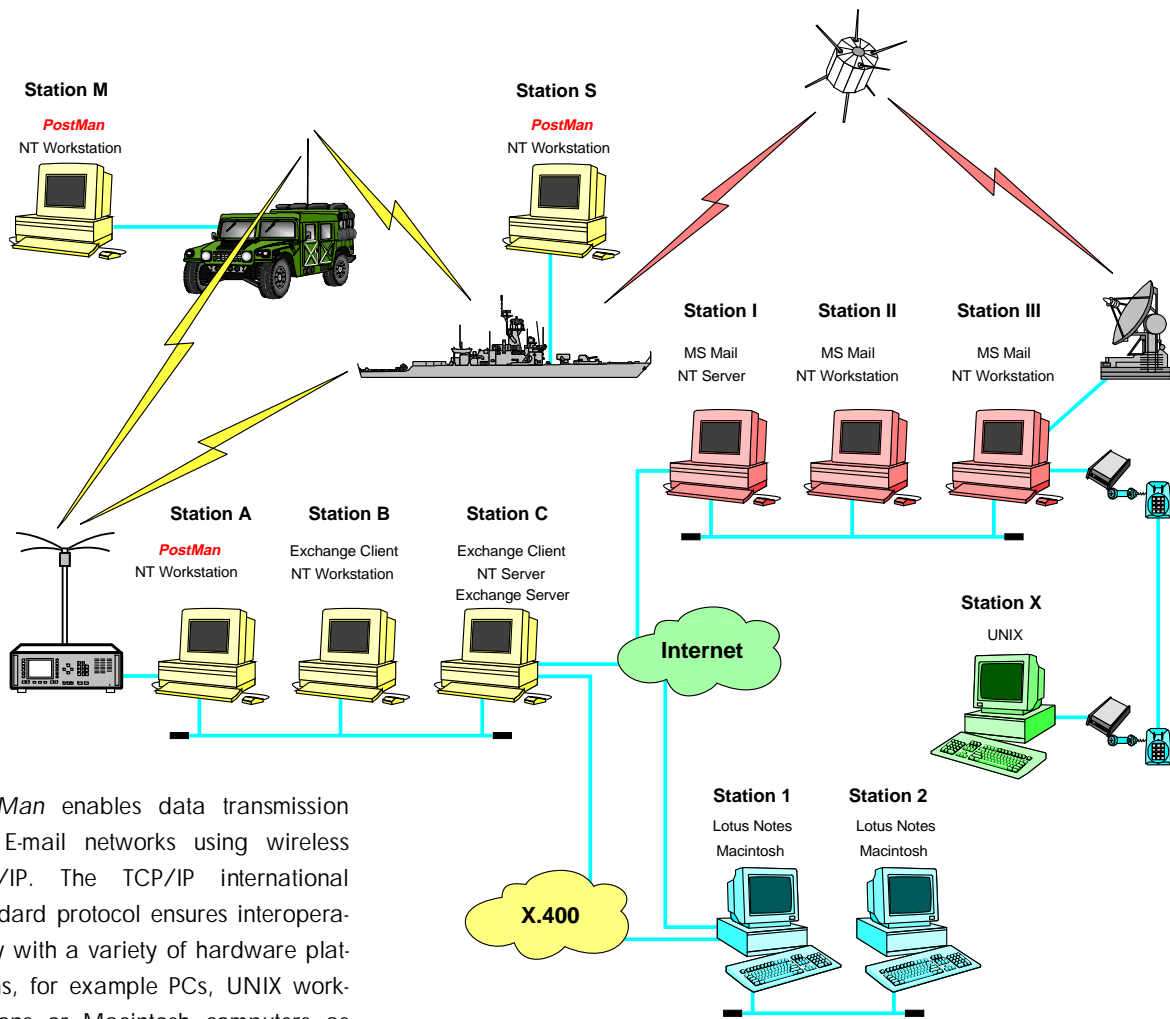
Station M
PostMan
NT Workstation

Station S
PostMan
NT Workstation

Station I
MS Mail
NT Server

Station II
MS Mail
NT Workstation

Station III
MS Mail
NT Workstation

Station A
PostMan
NT Workstation

Station B
Exchange Client
NT Workstation

Station C
Exchange Client
NT Server
Exchange Server

Station X
UNIX

Internet

Station 1
Lotus Notes
Macintosh

Station 2
Lotus Notes
Macintosh

X.400

Man enables data transmission E-mail networks using wireless /IP. The TCP/IP international dard protocol ensures interopera- y with a variety of hardware plat- s, for example PCs, UNIX work- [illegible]